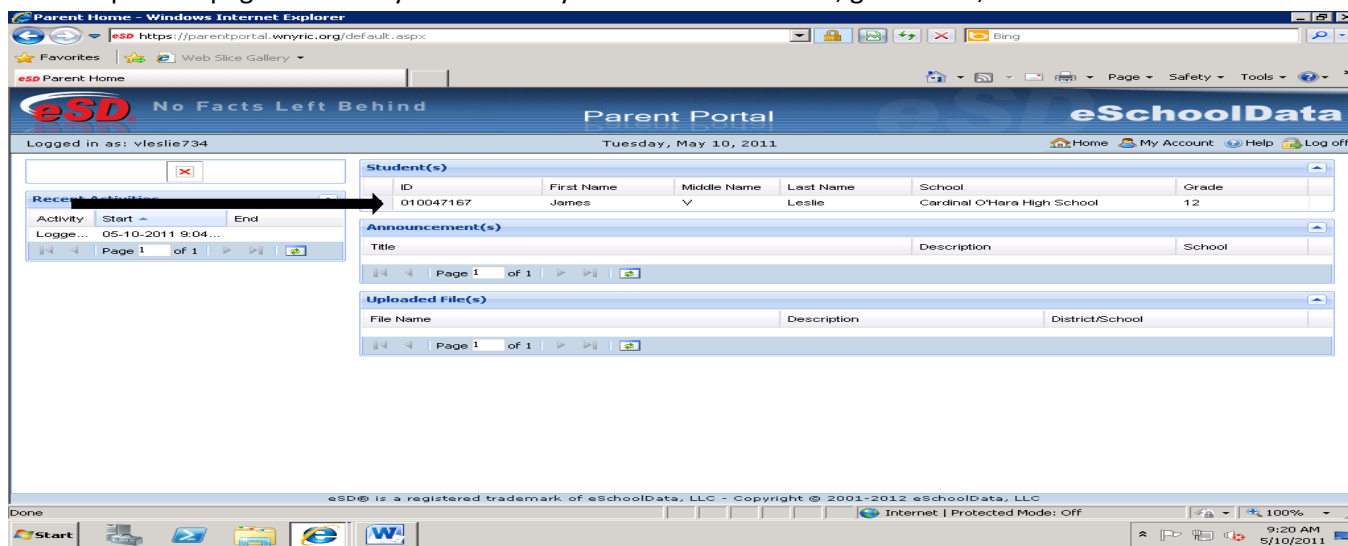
Parent Home - Windows Internet Explorer

https://parentportal.wnyric.org/default.aspx

Bing

Favorites

Web Slice Gallery

eSD Parent Home

Page ▾ Safety ▾ Tools ▾

eSD No Facts Left Behind

Parent Portal

eSchoolData

Logged in as: vleslie734

Tuesday, May 10, 2011

Home My Account Help Log off

Recent Activities

| Activity | Start | End |
|---|---|---|
| Logge... | 05-10-2011 9:04... | |

Page 1 of 1

Student(s)

| ID | First Name | Middle Name | Last Name | School | Grade |
|---|---|---|---|---|---|
| 010047167 | James | V | Leslie | Cardinal O'Hara High School | 12 |

Announcement(s)

| Title | Description | School |
|---|---|---|

Page 1 of 1

Uploaded File(s)

| File Name | Description | District/School |
|---|---|---|

Page 1 of 1

eSD® is a registered trademark of eSchoolData, LLC - Copyright © 2001-2012 eSchoolData, LLC

Done

Internet | Protected Mode: Off

100%

Start

9:20 AM
5/10/2011